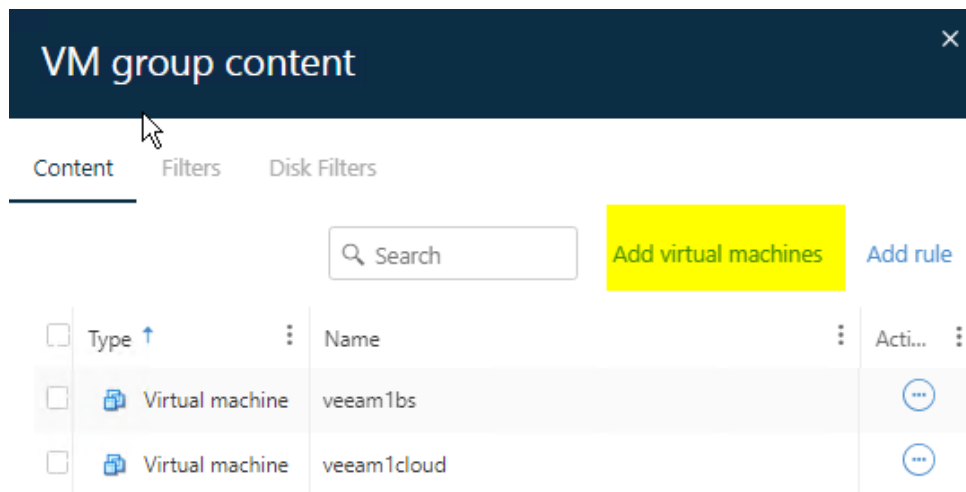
VM group content

×

Content Filters Disk Filters

Search

Add virtual machines

Add rule

| Type ↑ | Name | Acti... |
|---|---|---|
| Virtual machine | veeam1bs | ··· |
| Virtual machine | veeam1cloud | ··· |